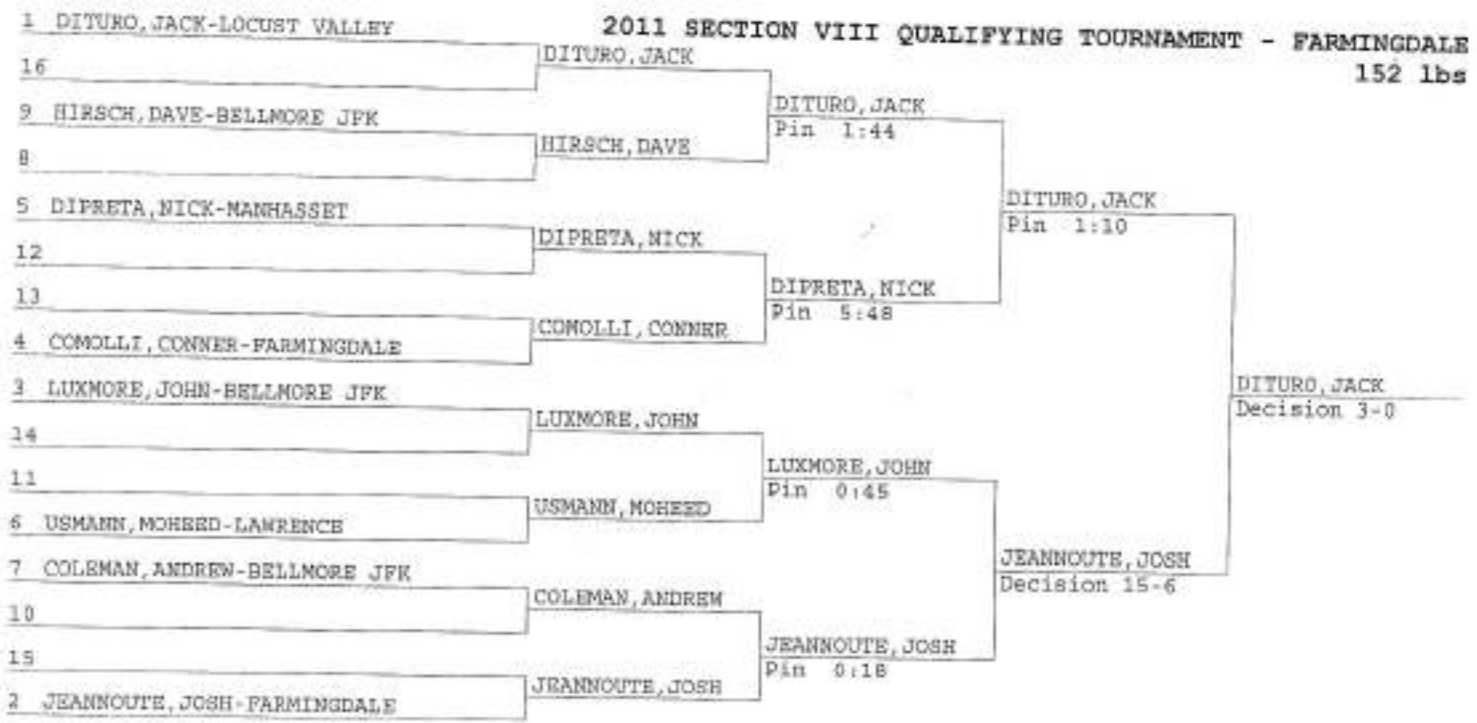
2011 SECTION VIII QUALIFYING TOURNAMENT - FARMINGDALE
152 lbs

1 DITURO, JACK-LOCUST VALLEY
16
9 HIRSCH, DAVE-BELLMORE JFK
8
5 DIPRETA, NICK-MANHASSET
12
13
4 COMOLLI, CONNER-FARMINGDALE
3 LUXMORE, JOHN-BELLMORE JFK
14
11
6 USMANN, MOHEED-LAWRENCE
7 COLEMAN, ANDREW-BELLMORE JFK
10
15
2 JEANNOUTE, JOSH-FARMINGDALE

DITURO, JACK
HIRSCH, DAVE
DIPRETA, NICK
COMOLLI, CONNER
LUXMORE, JOHN
USMANN, MOHEED
COLEMAN, ANDREW
JEANNOUTE, JOSH

DITURO, JACK
Pin 1:44
DIPRETA, NICK
Pin 5:48
LUXMORE, JOHN
Pin 0:45
JEANNOUTE, JOSH
Pin 0:18

DITURO, JACK
Pin 1:10
JEANNOUTE, JOSH
Decision 15-6

DITURO, JACK
Decision 3-0